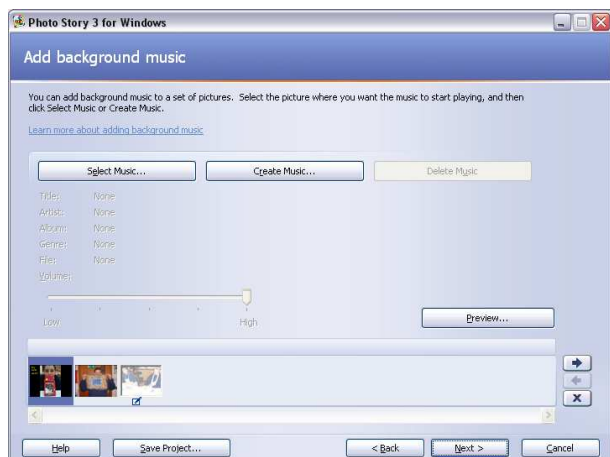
Photo Story 3 for Windows

Add background music

You can add background music to a set of pictures. Select the picture where you want the music to start playing, and then click Select Music or Create Music.

Learn more about adding background music

Select Music...

Create Music...

Delete Music

Title: None
Artist: None
Album: None
Genre: None
File: None
Volume:

Low

High

Preview...

Help

Save Project...

< Back

Next >

Cancel